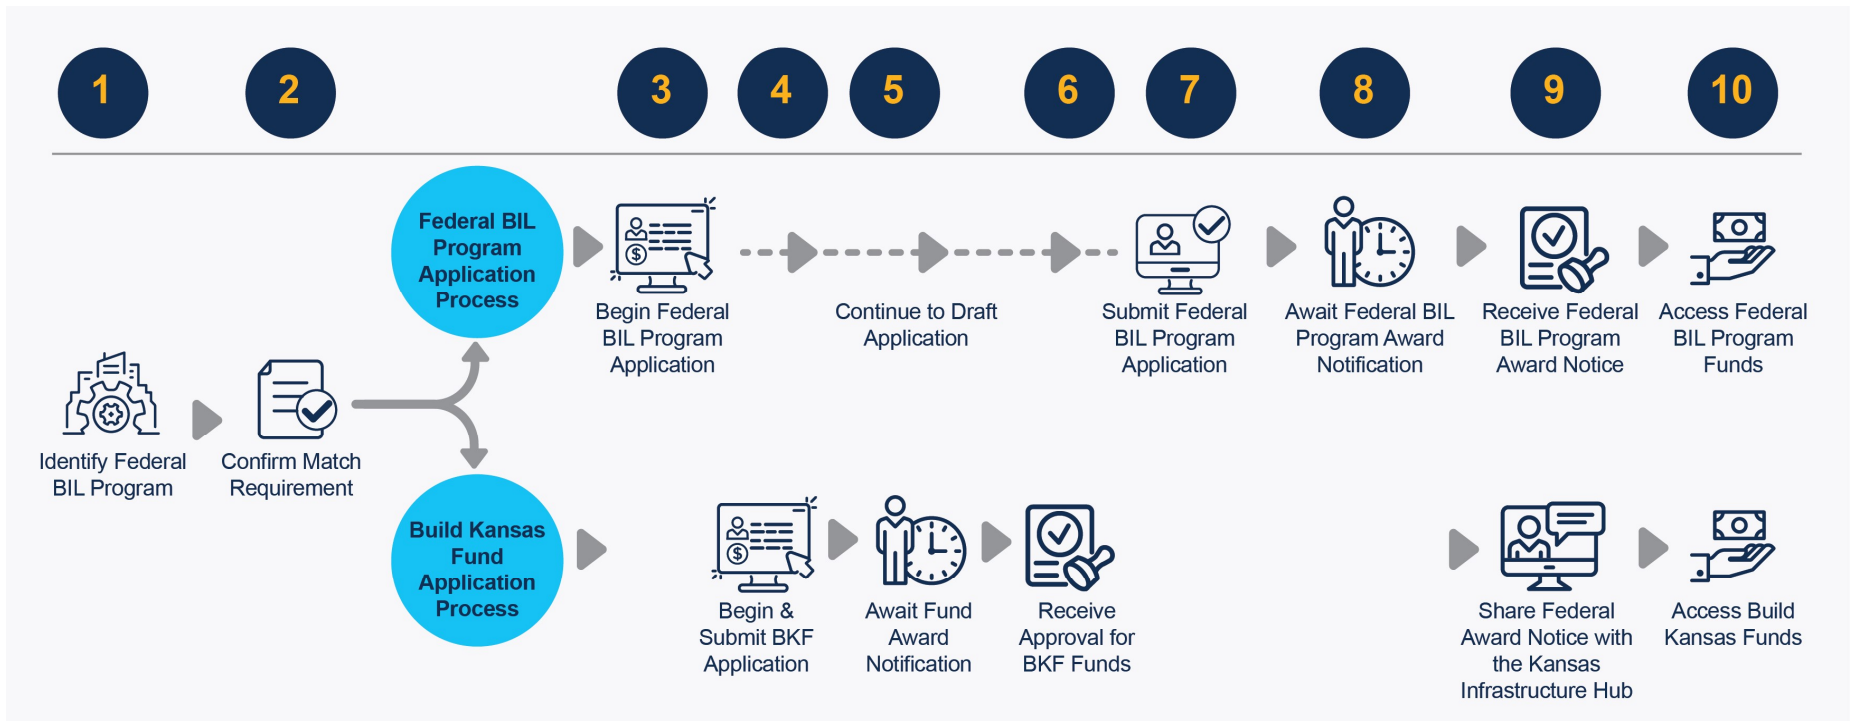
1 2 3 4 5 6 7 8 9 10

Identify Federal BIL Program

Confirm Match Requirement

Federal BIL Program Application Process

Begin Federal BIL Program Application

Continue to Draft Application

Submit Federal BIL Program Application

Await Federal BIL Program Award Notification

Receive Federal BIL Program Award Notice

Access Federal BIL Program Funds

Build Kansas Fund Application Process

Begin & Submit BKF Application

Await Fund Award Notification

Receive Approval for BKF Funds

Share Federal Award Notice with the Kansas Infrastructure Hub

Access Build Kansas Funds